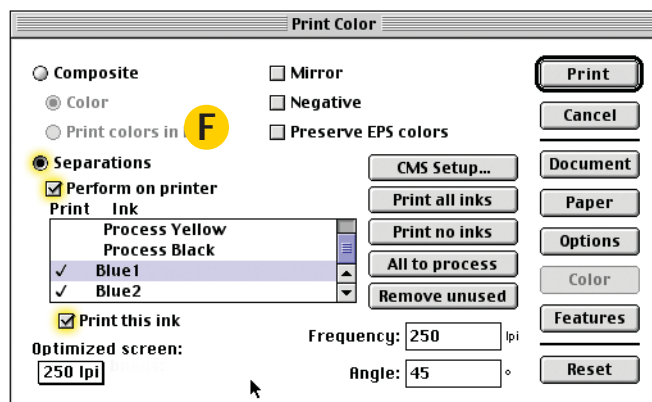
Print Color

Composite

Color

Print colors in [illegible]

F

Separations

Perform on printer

Print Ink

Process Yellow

Process Black

✓ Blue1

✓ Blue2

Print this ink

Optimized screen:

250 lpi

Mirror

Negative

Preserve EPS colors

CMS Setup...

Print all inks

Print no inks

All to process

Remove unused

Frequency: 250 lpi

Angle: 45 °

Print

Cancel

Document

Paper

Options

Color

Features

Reset